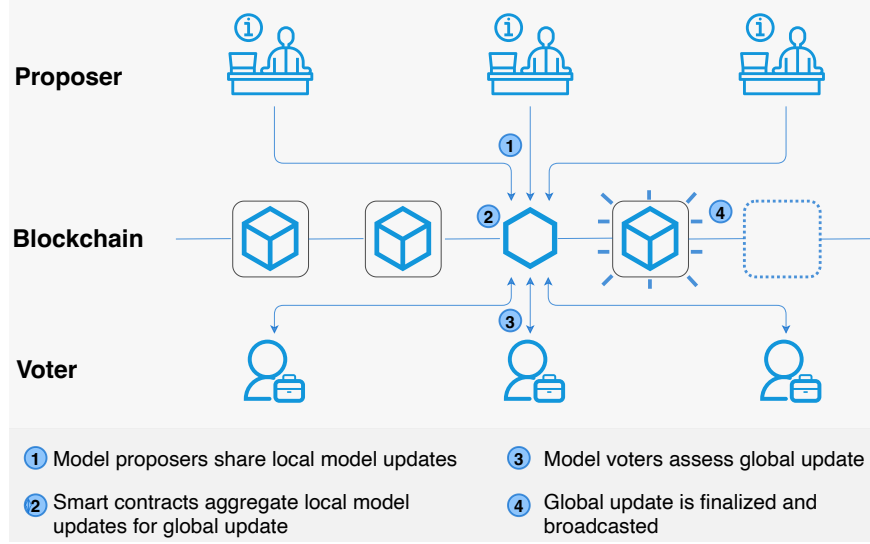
Proposer

1

Blockchain

2

4

3

Voter

1 Model proposers share local model updates

2 Smart contracts aggregate local model updates for global update

3 Model voters assess global update

4 Global update is finalized and broadcasted